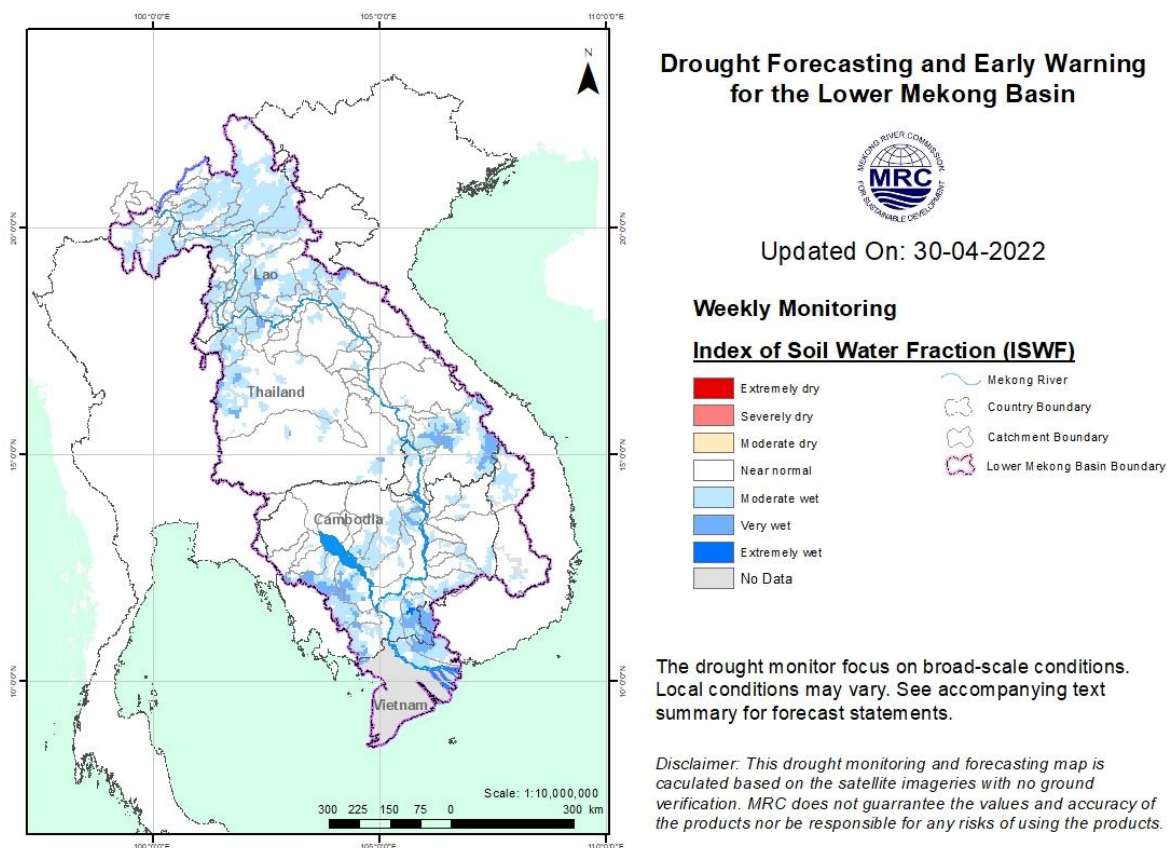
100°0'0"E 105°0'0"E 110°0'0"E

N

20°0'0"N 15°0'0"N 10°0'0"N

20°0'0"N 15°0'0"N 10°0'0"N

Lao

Thailand

Cambodia

Vietnam

Scale: 1:10,000,000

300 225 150 75 0 300 km

100°0'0"E 105°0'0"E 110°0'0"E

Drought Forecasting and Early Warning for the Lower Mekong Basin

MEKONG RIVER COMMISSION MRC FOR SUSTAINABLE DEVELOPMENT

Updated On: 30-04-2022

Weekly Monitoring

Index of Soil Water Fraction (ISWF)

Extremely dry
Severely dry
Moderate dry
Near normal
Moderate wet
Very wet
Extremely wet
No Data

Mekong River
Country Boundary
Catchment Boundary
Lower Mekong Basin Boundary

The drought monitor focus on broad-scale conditions. Local conditions may vary. See accompanying text summary for forecast statements.

Disclaimer: This drought monitoring and forecasting map is caculated based on the satellite imageries with no ground verification. MRC does not guarrantee the values and accuracy of the products nor be responsible for any risks of using the products.